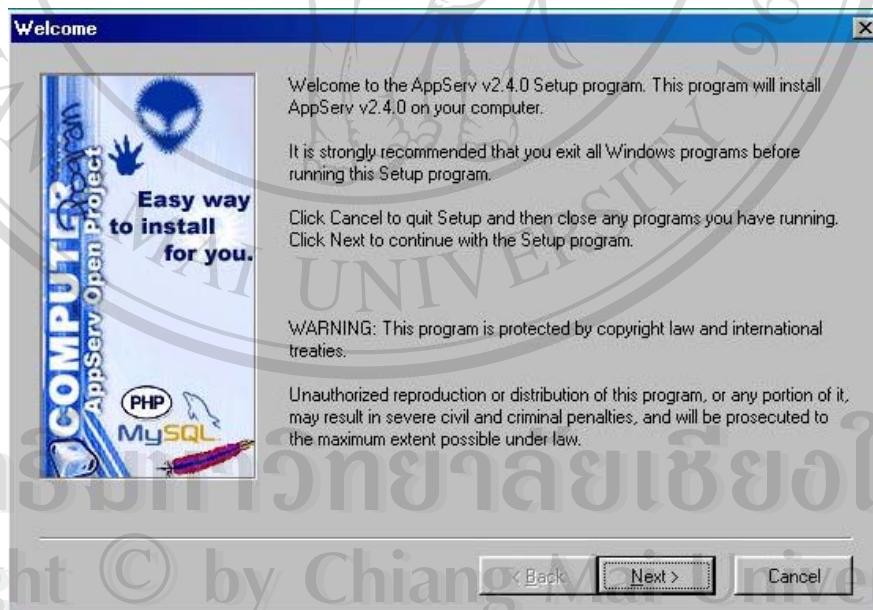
Welcome

Easy way to install for you.

COMPUTER

AppServ Open Project

PHP

MySQL

Welcome to the AppServ v2.4.0 Setup program. This program will install AppServ v2.4.0 on your computer.

It is strongly recommended that you exit all Windows programs before running this Setup program.

Click Cancel to quit Setup and then close any programs you have running. Click Next to continue with the Setup program.

WARNING: This program is protected by copyright law and international treaties.

Unauthorized reproduction or distribution of this program, or any portion of it, may result in severe civil and criminal penalties, and will be prosecuted to the maximum extent possible under law.

< Back

Next >

Cancel

UNIVERSITY

มหาวิทยาลัยเชียงใ

ht © by Chiang Mai Unive